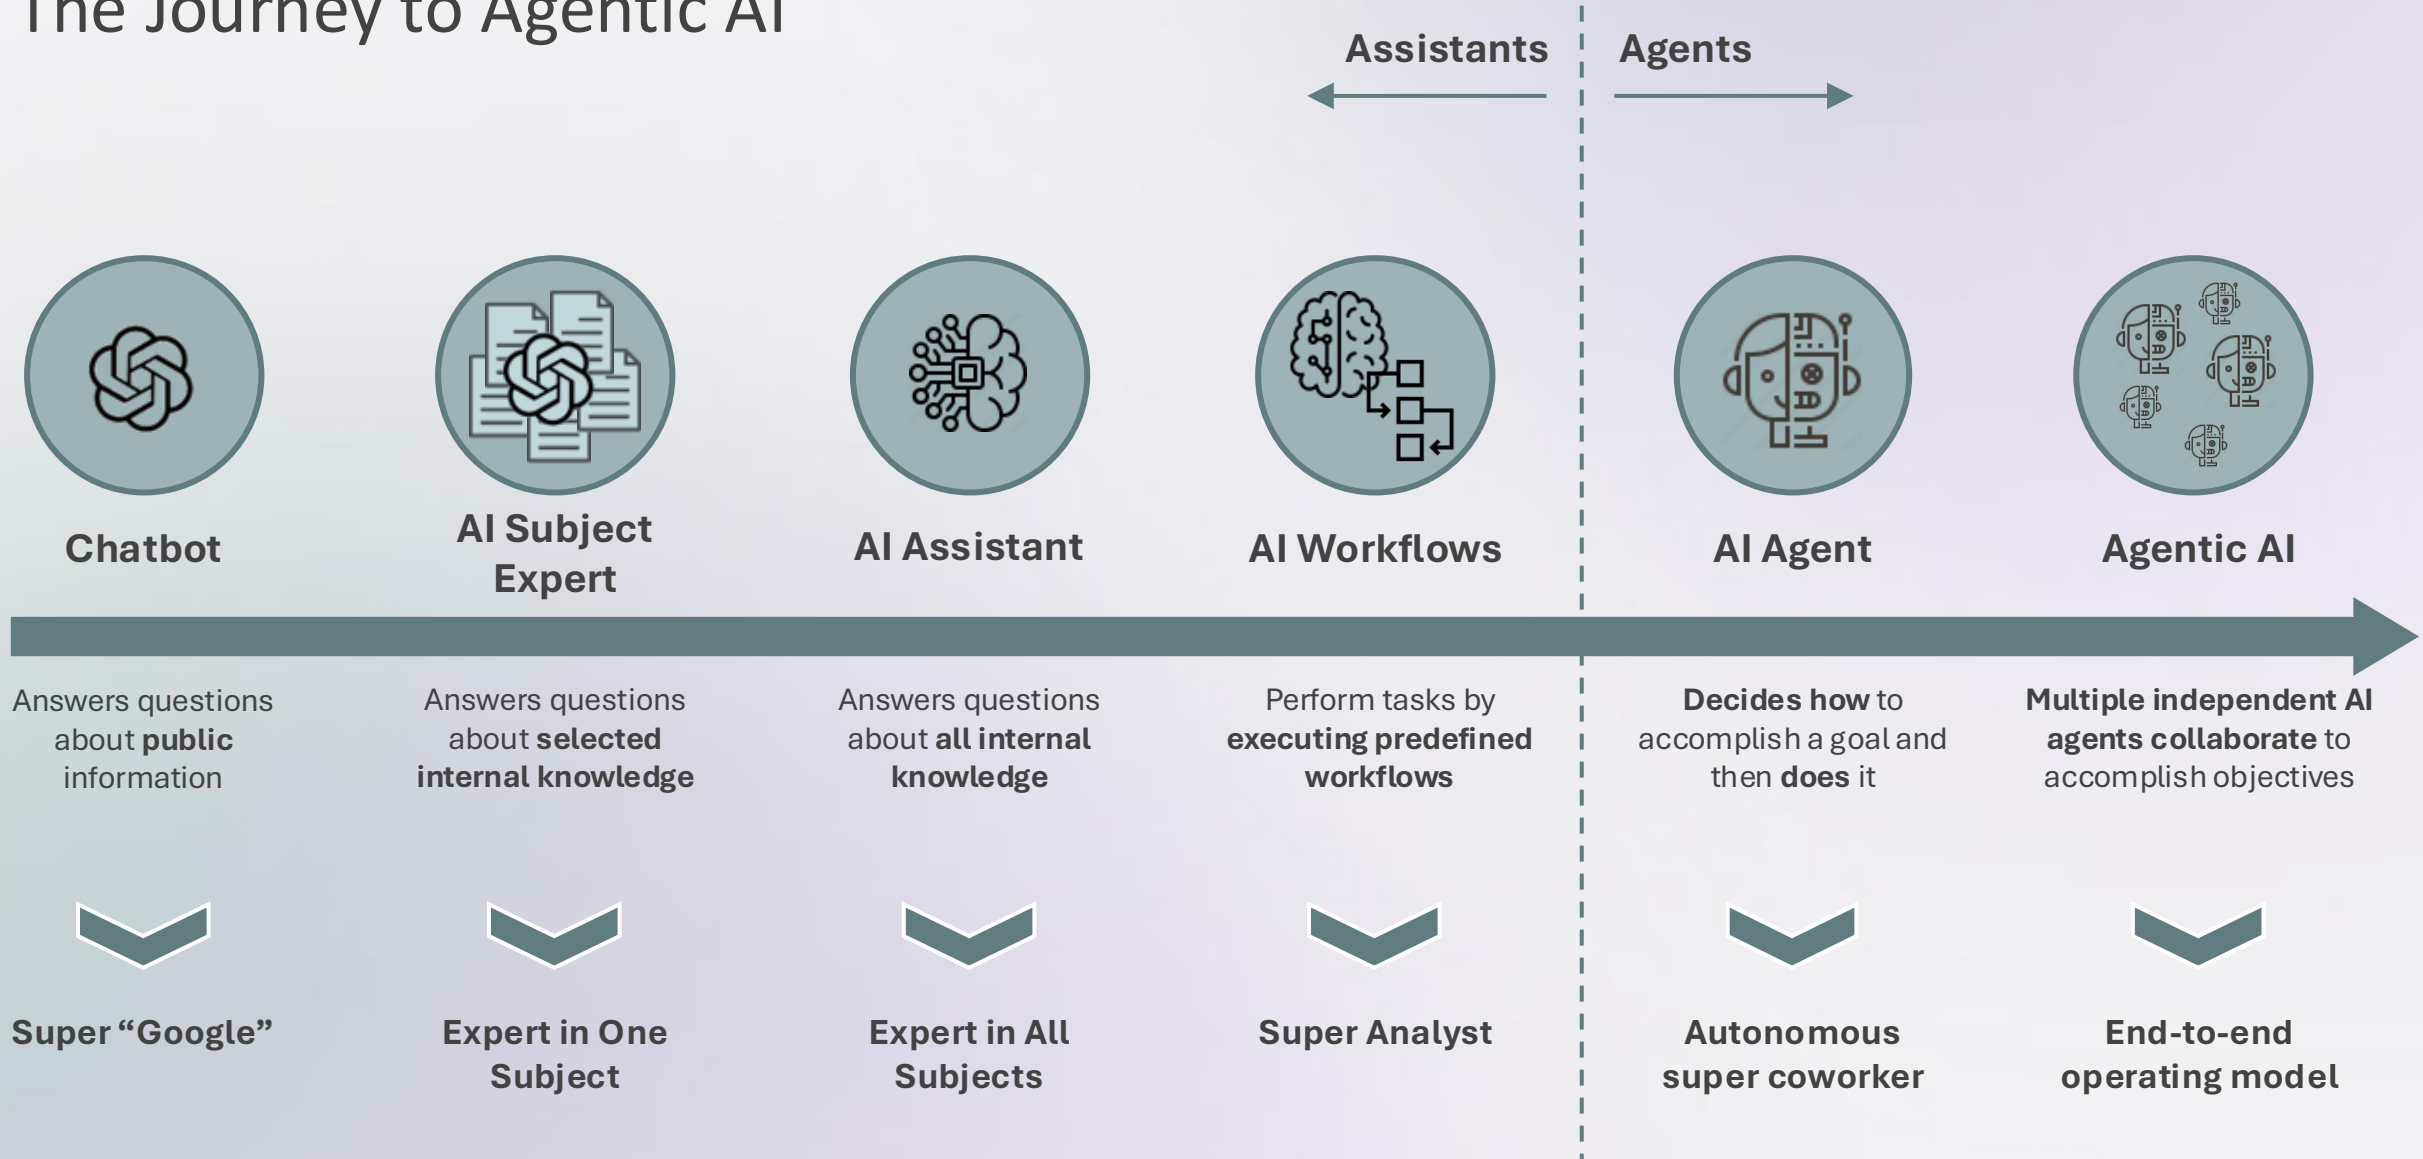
The Journey to Agentic AI

Assistants

Agents

Chatbot

AI Subject Expert

AI Assistant

AI Workflows

AI Agent

Agentic AI

Answers questions about public information

Answers questions about selected internal knowledge

Answers questions about all internal knowledge

Perform tasks by executing predefined workflows

Decides how to accomplish a goal and then does it

Multiple independent AI agents collaborate to accomplish objectives

Super "Google"

Expert in One Subject

Expert in All Subjects

Super Analyst

Autonomous super coworker

End-to-end operating model